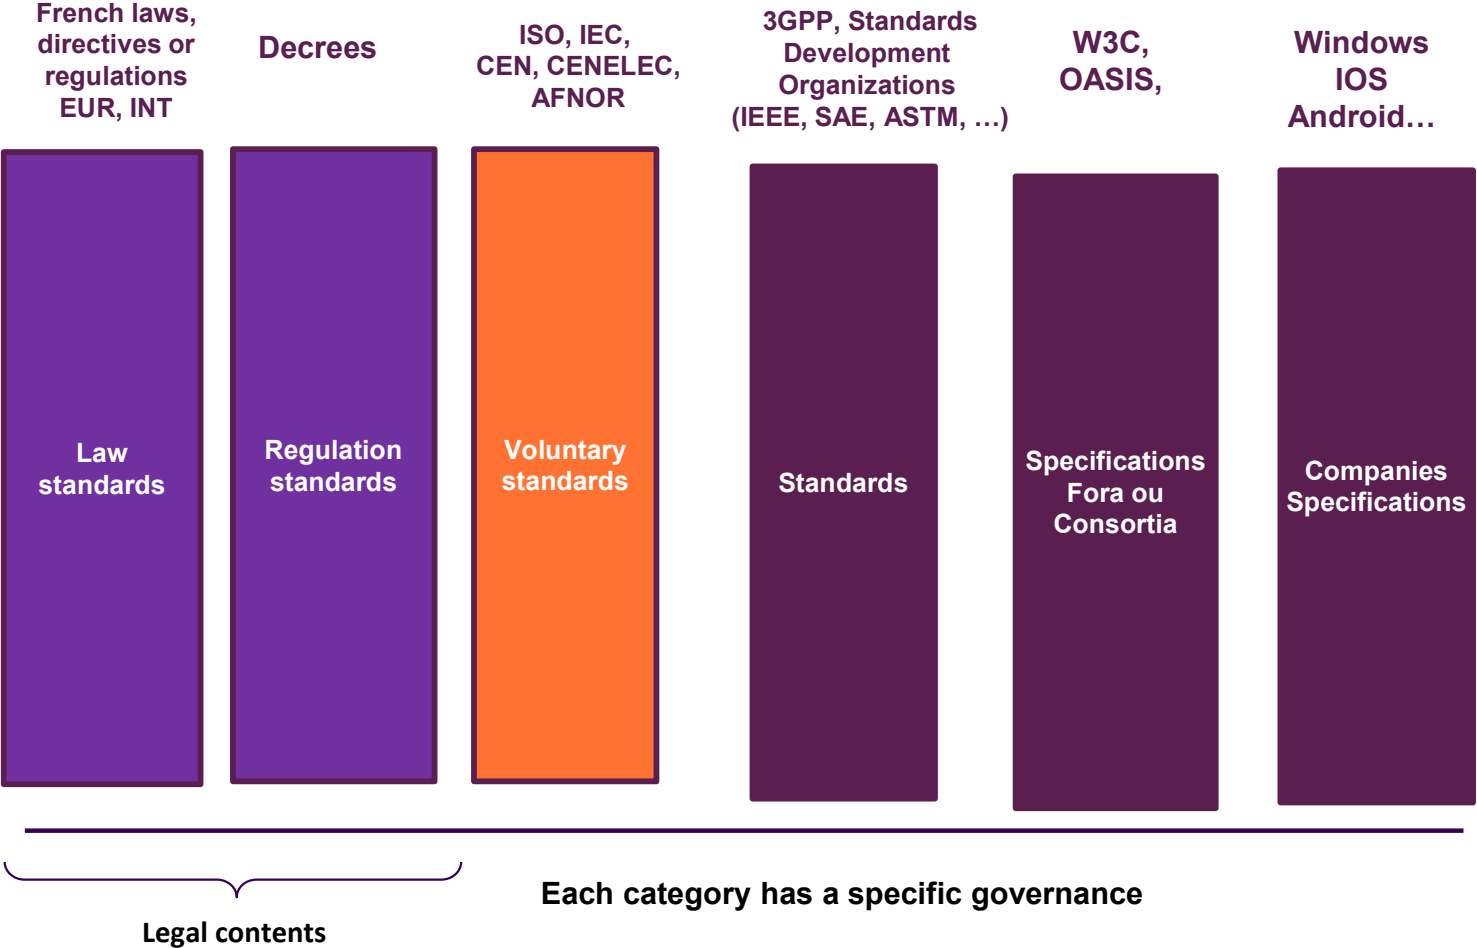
French laws, directives or regulations EUR, INT

Decrees

ISO, IEC, CEN, CENELEC, AFNOR

3GPP, Standards Development Organizations (IEEE, SAE, ASTM, …)

W3C, OASIS,

Windows IOS Android…

Law standards

Regulation standards

Voluntary standards

Standards

Specifications Fora ou Consortia

Companies Specifications

Legal contents

Each category has a specific governance